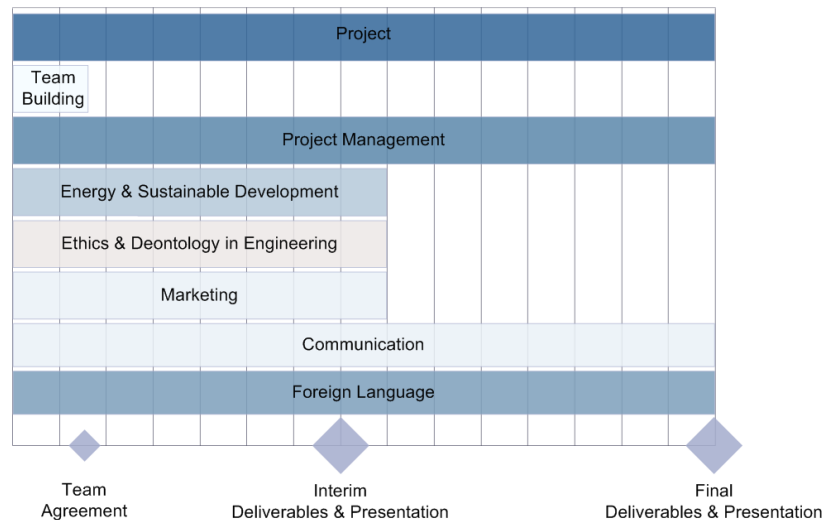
Project

Team Building

Project Management

Energy & Sustainable Development

Ethics & Deontology in Engineering

Marketing

Communication

Foreign Language

Team Agreement

Interim Deliverables & Presentation

Final Deliverables & Presentation